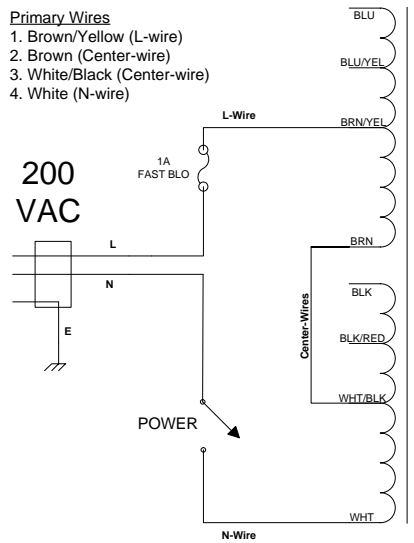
Primary Wires
1. Brown/Yellow (L-wire)
2. Brown (Center-wire)
3. White/Black (Center-wire)
4. White (N-wire)

BLU
BLU/YEL
L-Wire
BRN/YEL
1A
FAST BLO
200
VAC
L
N
E
BRN
Center-Wires
BLK
BLK/RED
WHT/BLK
POWER
WHT
N-Wire